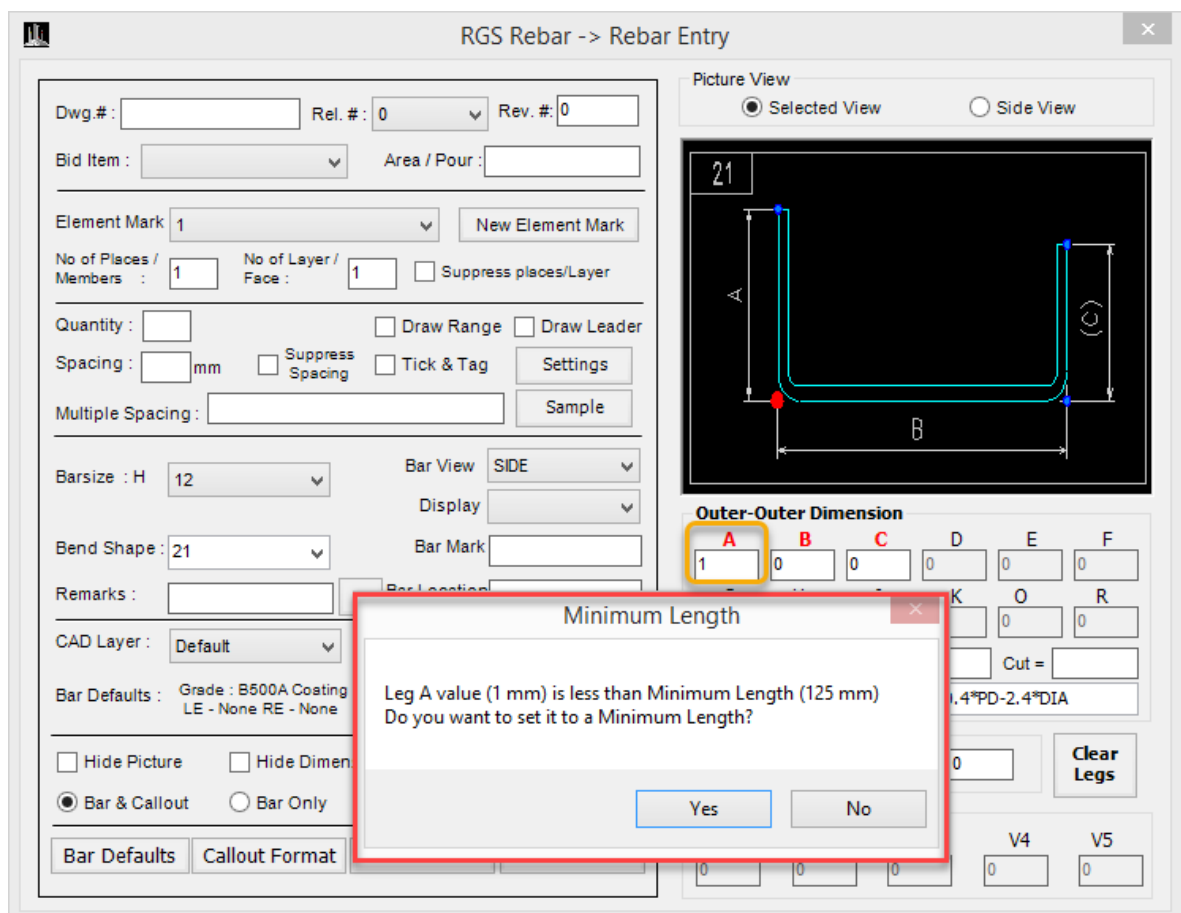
RGS Rebar -> Rebar Entry

Dwg.# :
Rel. # : 0
Rev. #: 0
Bid Item :
Area / Pour :
Element Mark 1
New Element Mark
No of Places / Members : 1
No of Layer / Face : 1
Suppress places/Layer
Quantity :
Draw Range
Draw Leader
Spacing : mm
Suppress Spacing
Tick & Tag
Settings
Multiple Spacing :
Sample
Barsize : H 12
Bar View SIDE
Display
Bend Shape : 21
Bar Mark
Remarks :
Bar Location
CAD Layer : Default
Bar Defaults : Grade : B500A Coating LE - None RE - None
Hide Picture
Hide Dimen
Bar & Callout
Bar Only
Bar Defaults
Callout Format

Picture View
Selected View
Side View

21
A
(C)
B

Outer-Outer Dimension
A B C D E F
1 0 0 0 0 0
K O R
0 0
Cut =
.4*PD-2.4*DIA
0
Clear Legs
V4 V5
0 0 0 0 0

Minimum Length
Leg A value (1 mm) is less than Minimum Length (125 mm)
Do you want to set it to a Minimum Length?
Yes
No